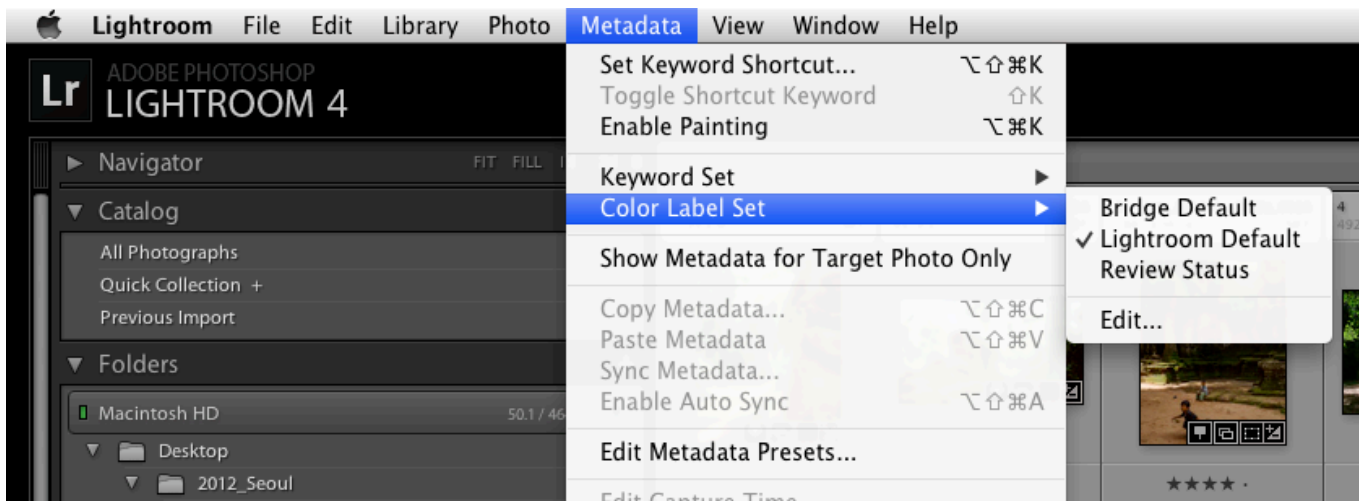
Lightroom File Edit Library Photo Metadata View Window Help

Lr ADOBE PHOTOSHOP LIGHTROOM 4

► Navigator FIT FILL

▼ Catalog

All Photographs

Quick Collection +

Previous Import

▼ Folders

Macintosh HD 50.1 / 46

▼ Desktop

▼ 2012_Seoul

Set Keyword Shortcut... ⌥⇧⌘K
Toggle Shortcut Keyword ⇧K
Enable Painting ⌥⌘K

Keyword Set ►
Color Label Set ►

Show Metadata for Target Photo Only

Copy Metadata... ⌥⇧⌘C
Paste Metadata ⌥⇧⌘V
Sync Metadata...
Enable Auto Sync ⌥⇧⌘A

Edit Metadata Presets...

Edit Capture Time

Bridge Default
✓ Lightroom Default
Review Status

Edit...

★★★★ ·